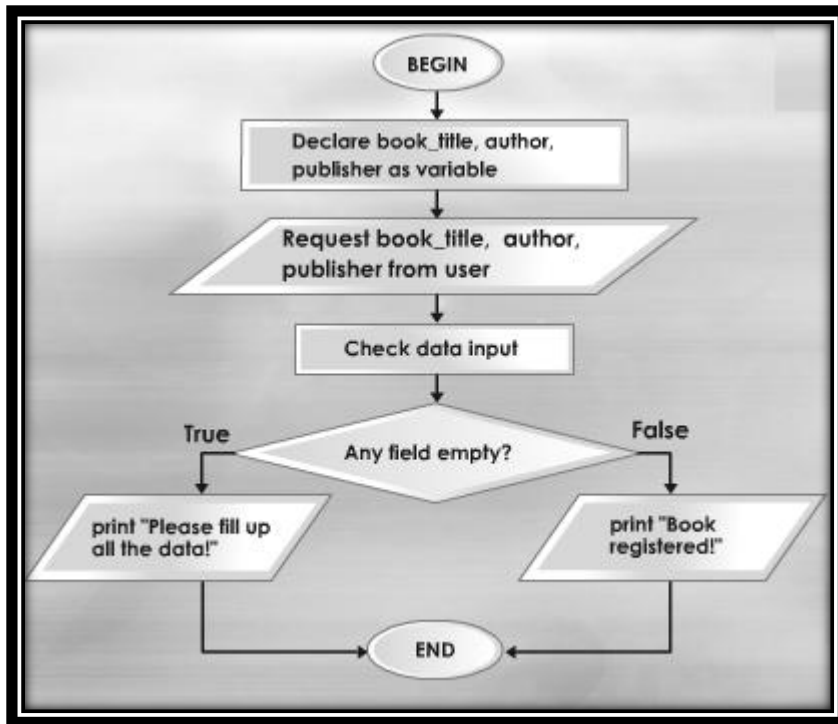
BEGIN

Declare book_title, author, publisher as variable

Request book_title, author, publisher from user

Check data input

True

Any field empty?

False

print "Please fill up all the data!"

print "Book registered!"

END